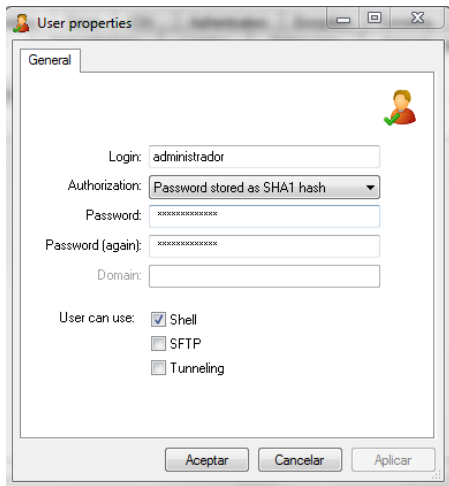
User properties

General

Login: administrador

Authorization: Password stored as SHA1 hash

Password: *************

Password (again): *************

Domain:

User can use: Shell

SFTP

Tunneling

Aceptar Cancelar Aplicar